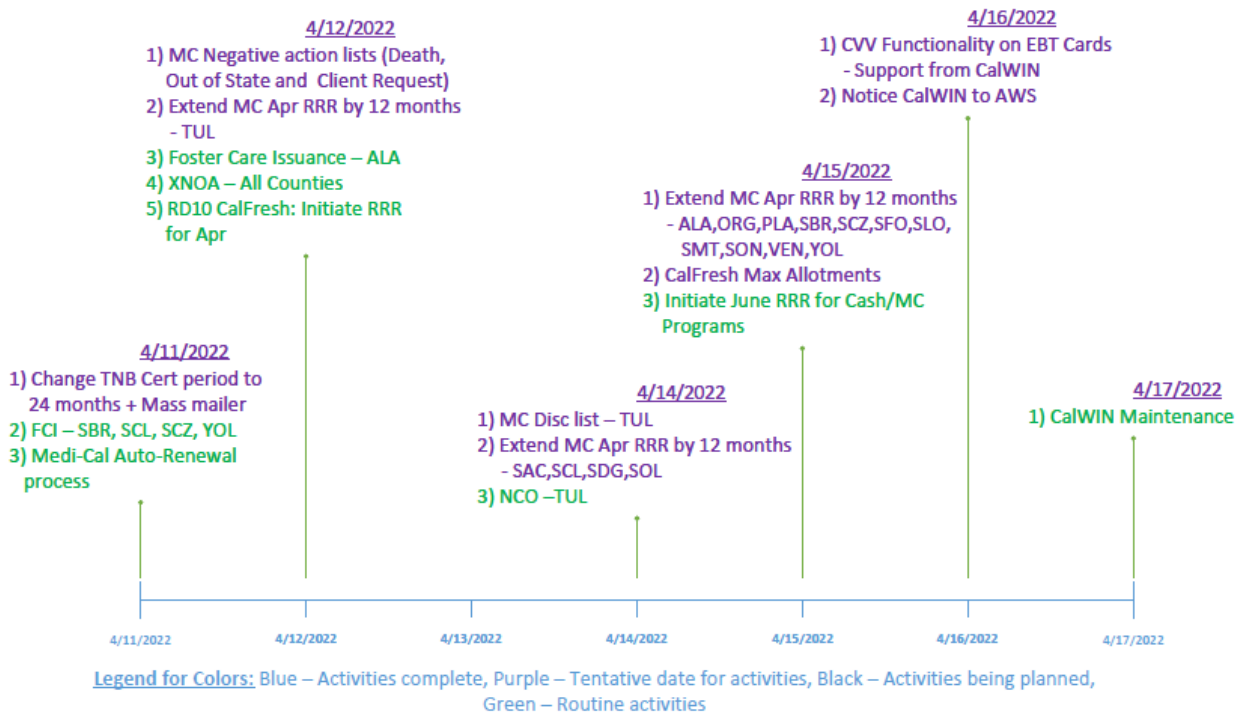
4/12/2022

1) MC Negative action lists (Death, Out of State and Client Request)
2) Extend MC Apr RRR by 12 months - TUL
3) Foster Care Issuance – ALA
4) XNOA – All Counties
5) RD10 CalFresh: Initiate RRR for Apr

4/16/2022

1) CVV Functionality on EBT Cards - Support from CalWIN
2) Notice CalWIN to AWS

4/15/2022

1) Extend MC Apr RRR by 12 months - ALA,ORG,PLA,SBR,SCZ,SFO,SLO, SMT,SON,VEN,YOL
2) CalFresh Max Allotments
3) Initiate June RRR for Cash/MC Programs

4/11/2022

1) Change TNB Cert period to 24 months + Mass mailer
2) FCI – SBR, SCL, SCZ, YOL
3) Medi-Cal Auto-Renewal process

4/14/2022

1) MC Disc list – TUL
2) Extend MC Apr RRR by 12 months - SAC,SCL,SDG,SOL
3) NCO –TUL

4/17/2022

1) CalWIN Maintenance

4/11/2022 4/12/2022 4/13/2022 4/14/2022 4/15/2022 4/16/2022 4/17/2022

Legend for Colors: Blue – Activities complete, Purple – Tentative date for activities, Black – Activities being planned, Green – Routine activities